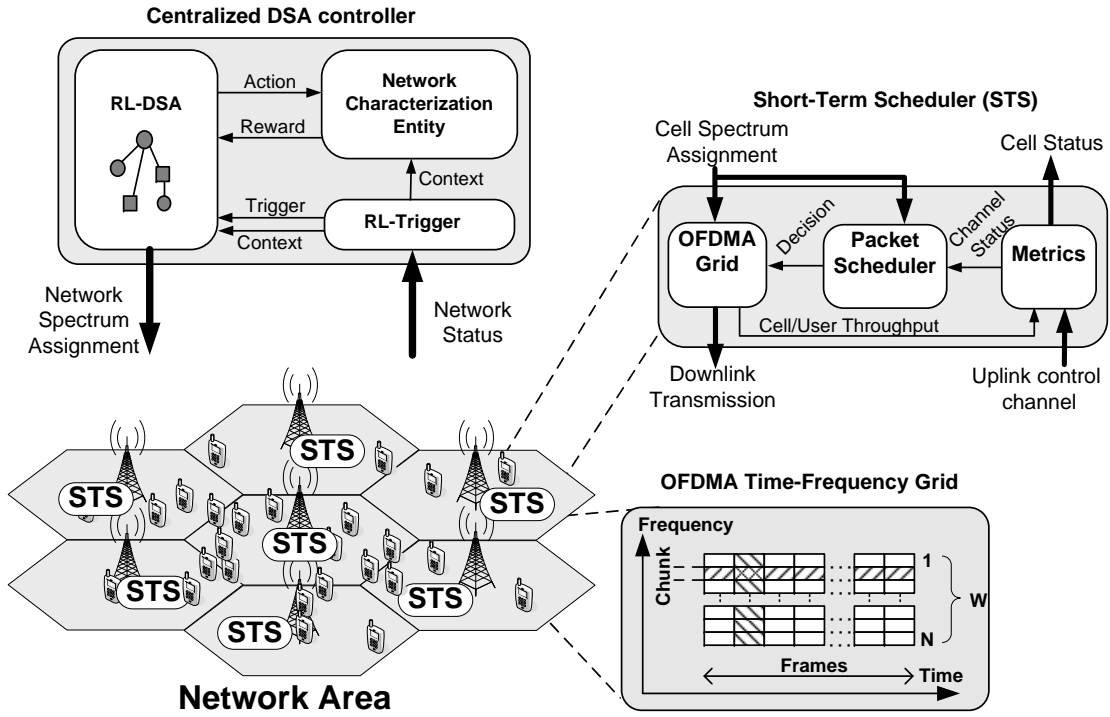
Centralized DSA controller

RL-DSA

Action

Reward

Network Characterization Entity

Context

Trigger

Context

RL-Trigger

Network Spectrum Assignment

Network Status

Short-Term Scheduler (STS)

Cell Spectrum Assignment

Cell Status

OFDMA Grid

Decision

Packet Scheduler

Channel Status

Metrics

Cell/User Throughput

Downlink Transmission

Uplink control channel

STS

STS

STS

STS

STS

STS

STS

Network Area

OFDMA Time-Frequency Grid

Frequency

Chunk

1

W

N

Frames

Time